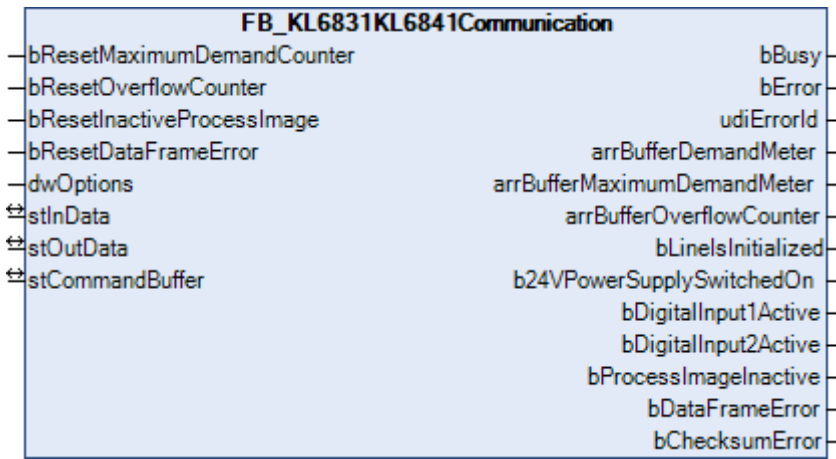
FB_KL6831KL6841Communication

bResetMaximumDemandCounter
bResetOverflowCounter
bResetInactiveProcessImage
bResetDataFrameError
dwOptions
stInData
stOutData
stCommandBuffer

bBusy
bError
udiErrorId
arrBufferDemandMeter
arrBufferMaximumDemandMeter
arrBufferOverflowCounter
bLineIsInitialized
b24VPowerSupplySwitchedOn
bDigitalInput1Active
bDigitalInput2Active
bProcessImageInactive
bDataFrameError
bChecksumError